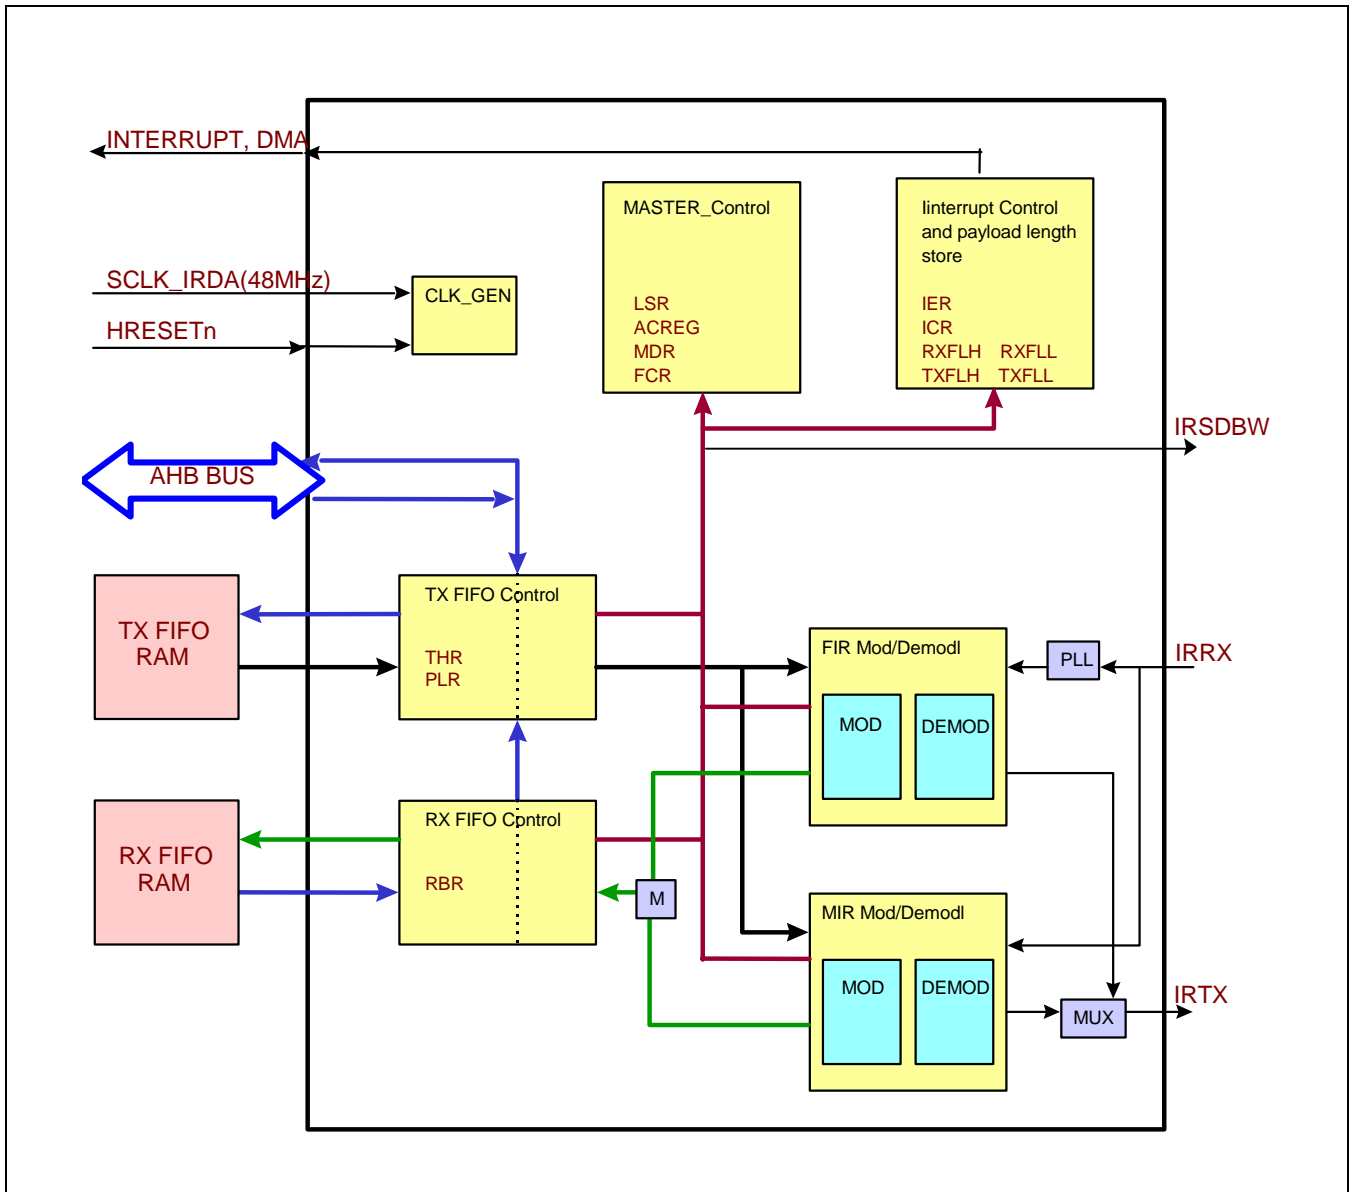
INTERRUPT, DMA

SCLK_IRDA(48MHz)

HRESETn

CLK_GEN

MASTER_Control

LSR
ACREG
MDR
FCR

Iinterrupt Control and payload length store

IER
ICR
RXFLH RXFLL
TXFLH TXFLL

IRSDBW

AHB BUS

TX FIFO RAM

TX FIFO Control

THR
PLR

FIR Mod/Demodl

MOD

DEMOD

PLL

IRRX

RX FIFO RAM

RX FIFO Control

RBR

M

MIR Mod/Demodl

MOD

DEMOD

MUX

IRTX